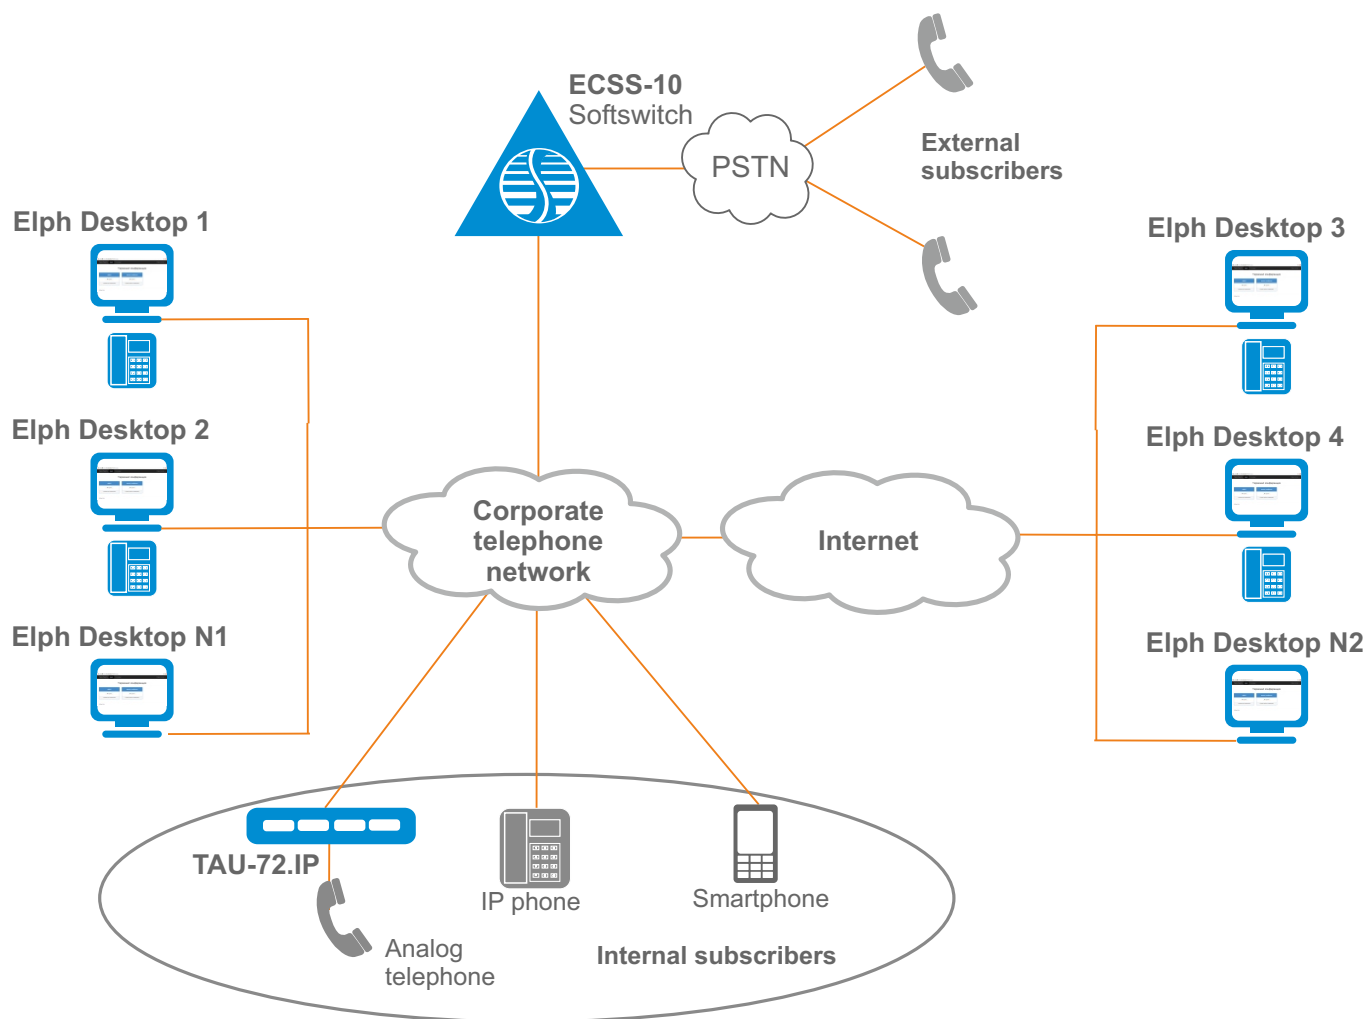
ECSS-10
Softswitch

PSTN

External subscribers

Elph Desktop 1

Elph Desktop 2

Elph Desktop N1

Elph Desktop 3

Elph Desktop 4

Elph Desktop N2

Corporate telephone network

Internet

TAU-72.IP

IP phone

Smartphone

Analog telephone

Internal subscribers